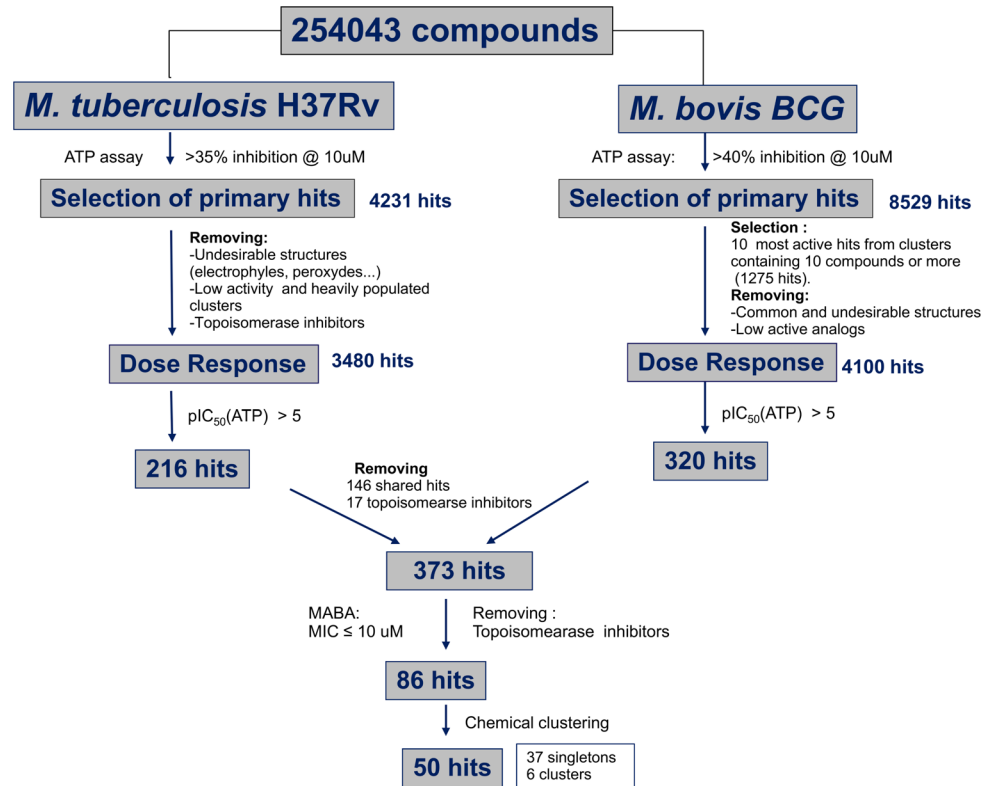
254043 compounds

M. tuberculosis H37Rv

ATP assay >35% inhibition @ 10uM

Selection of primary hits 4231 hits

Removing:
-Undesirable structures (electrophyles, peroxydes...)
-Low activity and heavily populated clusters
-Topoisomerase inhibitors

Dose Response 3480 hits

pIC$_{50}$(ATP) > 5

216 hits

M. bovis BCG

ATP assay: >40% inhibition @ 10uM

Selection of primary hits 8529 hits

Selection :
10 most active hits from clusters containing 10 compounds or more (1275 hits).
Removing:
-Common and undesirable structures
-Low active analogs

Dose Response 4100 hits

pIC$_{50}$(ATP) > 5

320 hits

Removing
146 shared hits
17 topoisomearse inhibitors

373 hits

MABA:
MIC ≤ 10 uM

Removing :
Topoisomearase inhibitors

86 hits

Chemical clustering

50 hits

37 singletons
6 clusters